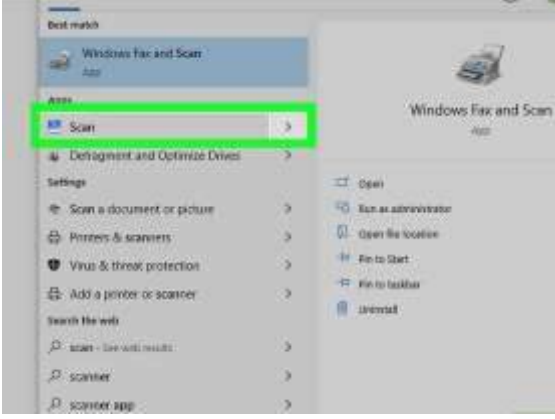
Best match

Windows Fax and Scan
App

Apps

Scan >

Defragment and Optimize Drives >

Settings

Scan a document or picture >

Printers & scanners >

Virus & threat protection >

Add a printer or scanner >

Search the web

scan - See web results >

scanner >

scanner app >

Windows Fax and Scan
App

Open

Run as administrator

Open file location

Pin to Start

Pin to taskbar

Uninstall